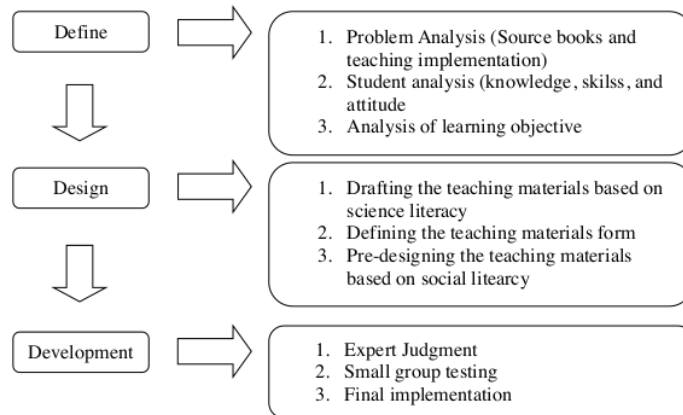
Define

1. Problem Analysis (Source books and teaching implementation)
2. Student analysis (knowledge, skilss, and attitude
3. Analysis of learning objective

Design

1. Drafting the teaching materials based on science literacy
2. Defining the teaching materials form
3. Pre-designing the teaching materials based on social litearcy

Development

1. Expert Judgment
2. Small group testing
3. Final implementation